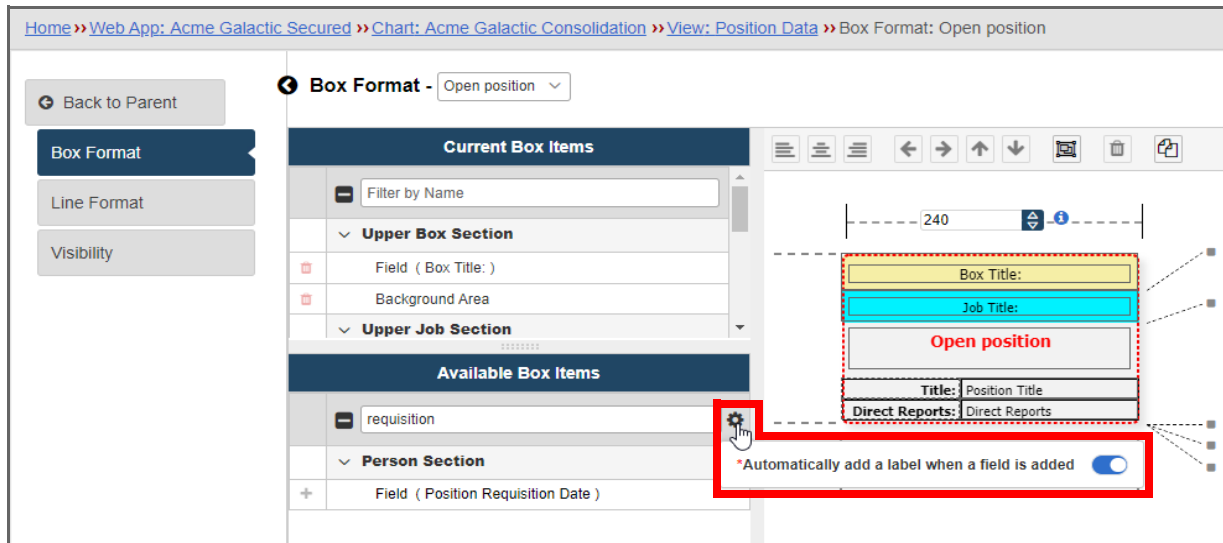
Home ›› Web App: Acme Galactic Secured ›› Chart: Acme Galactic Consolidation ›› View: Position Data ›› Box Format: Open position

Back to Parent

Box Format

Line Format

Visibility

Box Format - Open position

Current Box Items

Filter by Name

Upper Box Section

Field ( Box Title: )

Background Area

Upper Job Section

Available Box Items

requisition

Person Section

Field ( Position Requisition Date )

240

Box Title:

Job Title:

Open position

| Title: | Position Title |
|---|---|
| Direct Reports: | Direct Reports |

*Automatically add a label when a field is added